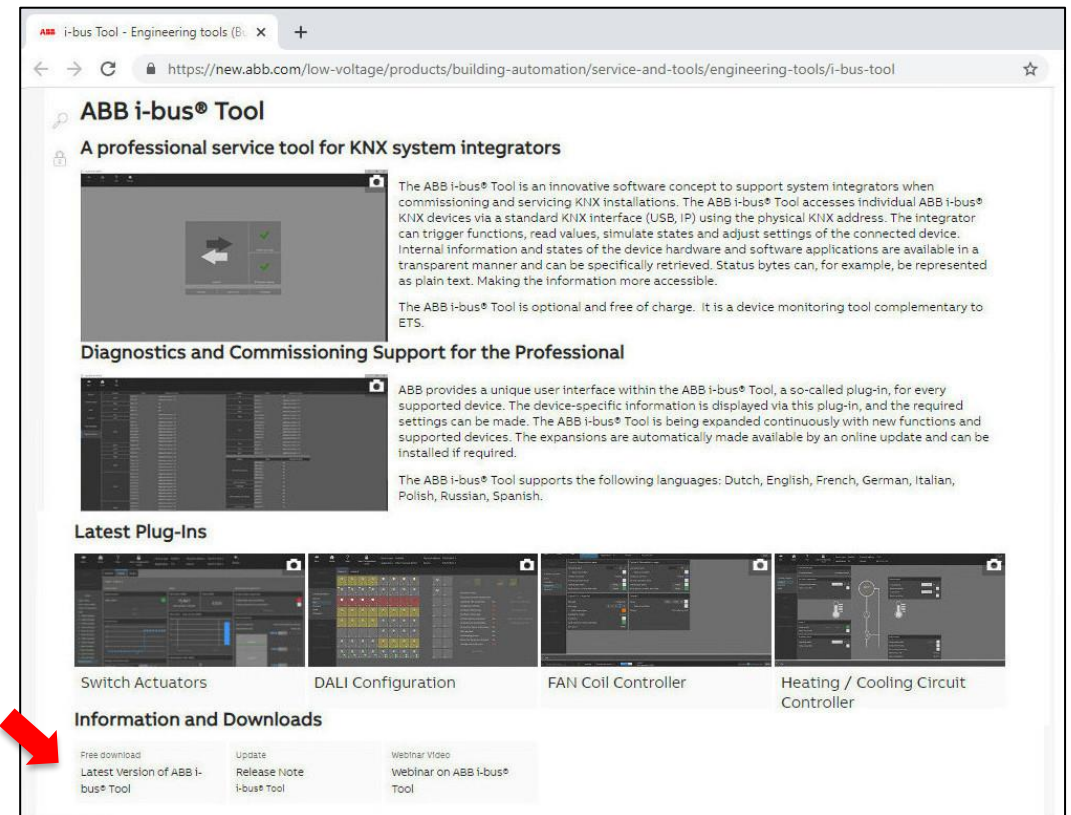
ABB i-bus Tool - Engineering tools (B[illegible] ×

+

https://new.abb.com/low-voltage/products/building-automation/service-and-tools/engineering-tools/i-bus-tool

ABB i-bus® Tool

A professional service tool for KNX system integrators

The ABB i-bus® Tool is an innovative software concept to support system integrators when commissioning and servicing KNX installations. The ABB i-bus® Tool accesses individual ABB i-bus® KNX devices via a standard KNX interface (USB, IP) using the physical KNX address. The integrator can trigger functions, read values, simulate states and adjust settings of the connected device. Internal information and states of the device hardware and software applications are available in a transparent manner and can be specifically retrieved. Status bytes can, for example, be represented as plain text. Making the information more accessible.

The ABB i-bus® Tool is optional and free of charge. It is a device monitoring tool complementary to ETS.

Diagnostics and Commissioning Support for the Professional

ABB provides a unique user interface within the ABB i-bus® Tool, a so-called plug-in, for every supported device. The device-specific information is displayed via this plug-in, and the required settings can be made. The ABB i-bus® Tool is being expanded continuously with new functions and supported devices. The expansions are automatically made available by an online update and can be installed if required.

The ABB i-bus® Tool supports the following languages: Dutch, English, French, German, Italian, Polish, Russian, Spanish.

Latest Plug-Ins

Switch Actuators

DALI Configuration

FAN Coil Controller

Heating / Cooling Circuit Controller

Information and Downloads

Free download
Latest Version of ABB i-bus® Tool

Update
Release Note i-bus® Tool

Webinar Video
Webinar on ABB i-bus® Tool